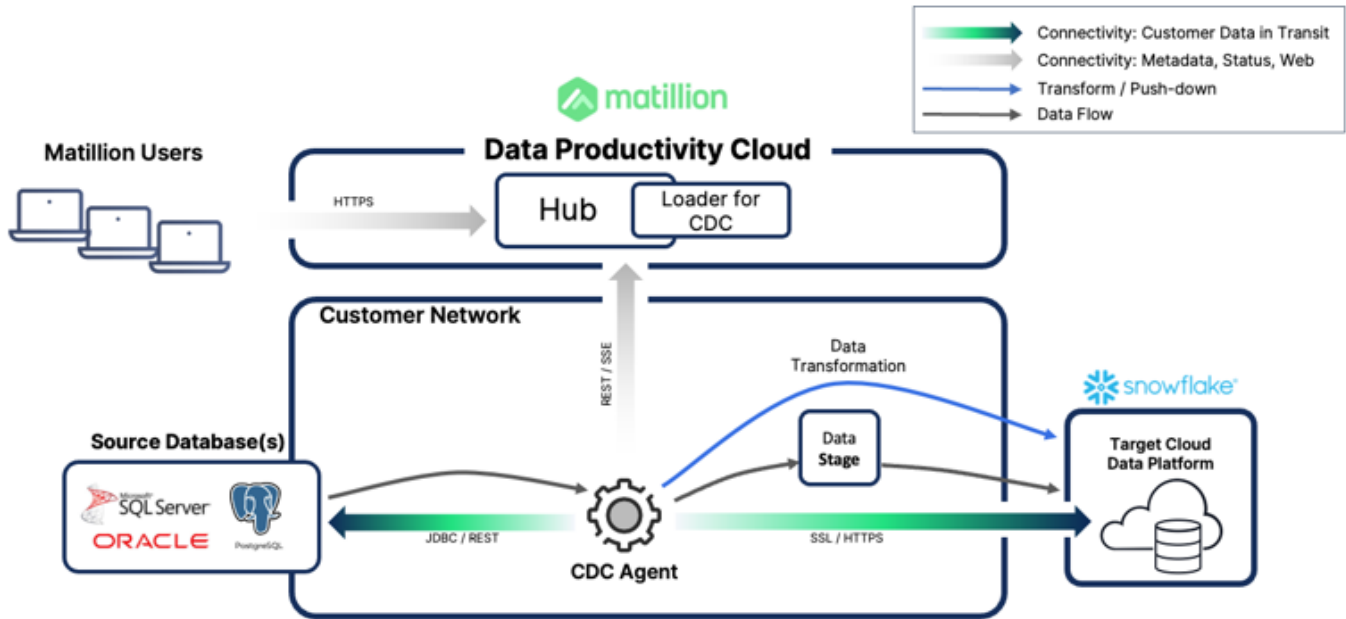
Connectivity: Customer Data in Transit
Connectivity: Metadata, Status, Web
Transform / Push-down
Data Flow

matillion

Data Productivity Cloud

Matillion Users

HTTPS

Hub

Loader for CDC

Customer Network

REST / SSE

Data Transformation

snowflake

Source Database(s)

Microsoft SQL Server
ORACLE
PostgreSQL

Data Stage

Target Cloud Data Platform

JDBC / REST

SSL / HTTPS

CDC Agent